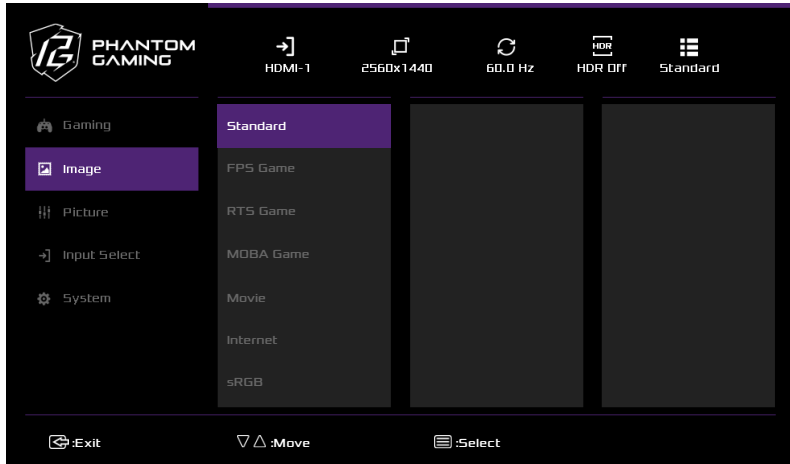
PHANTOM GAMING

HDMI-1
2560x1440
60.0 Hz
HDR
HDR Off
Standard

Gaming
Image
Picture
Input Select
System

Standard
FPS Game
RTS Game
MOBA Game
Movie
Internet
sRGB

:Exit
$\nabla\triangle$ :Move
:Select